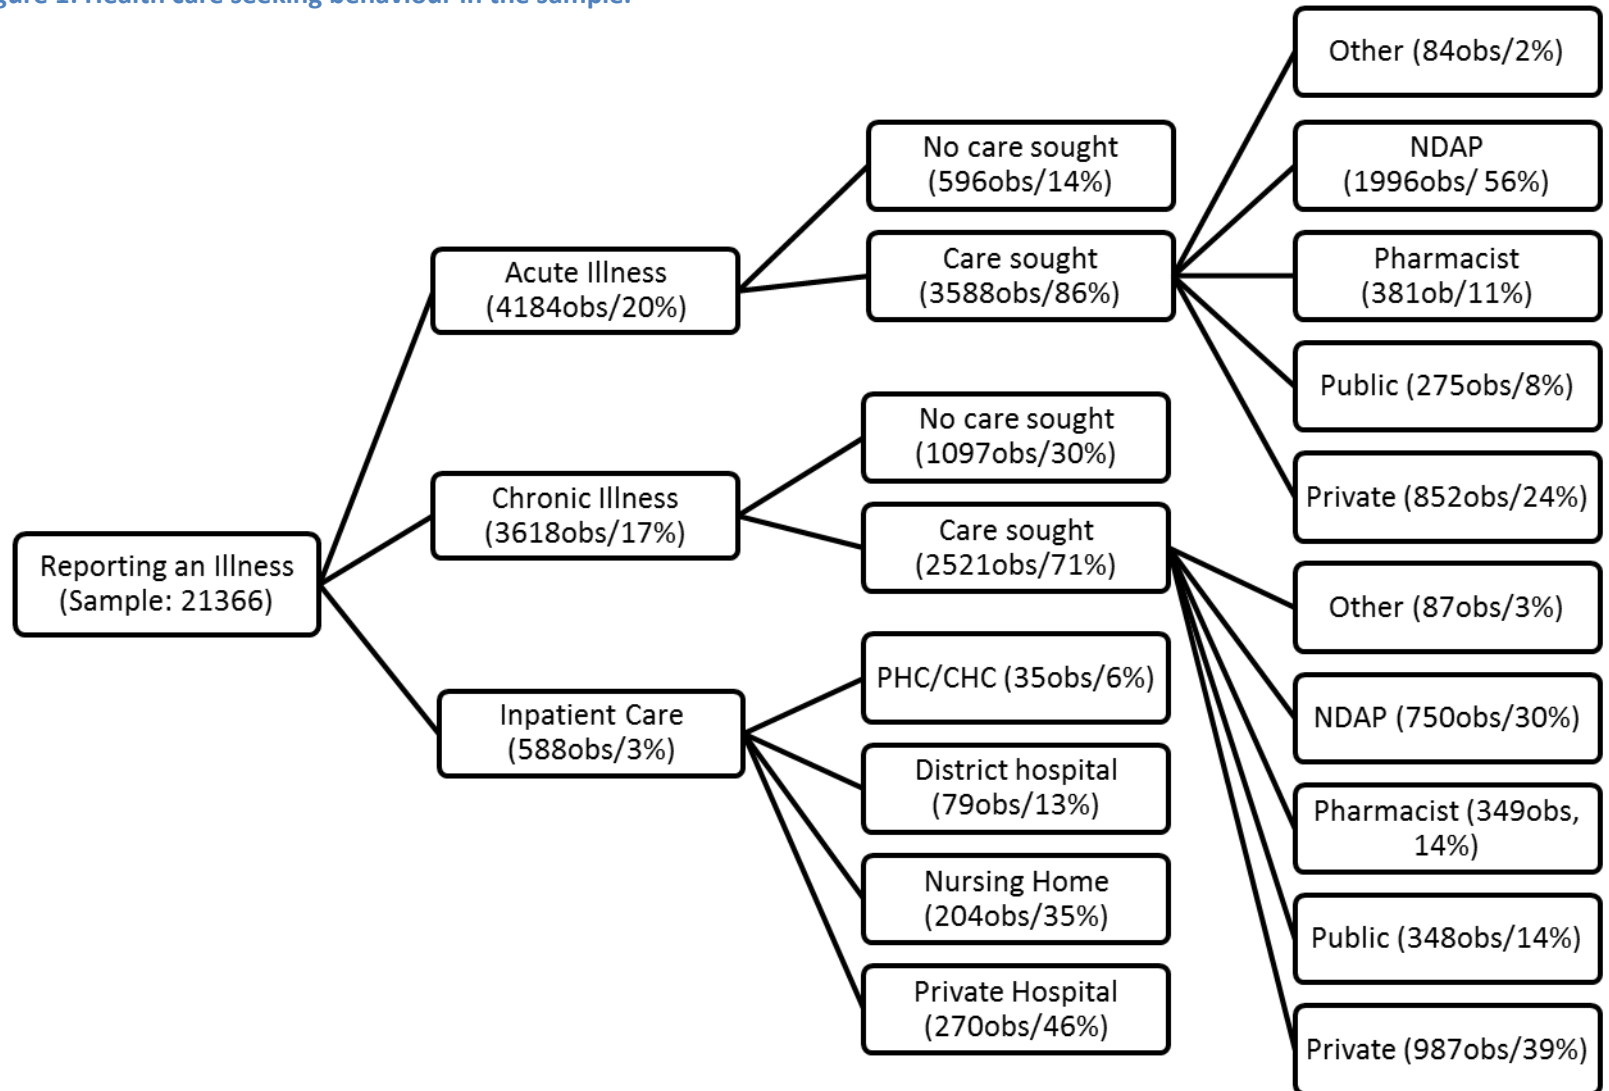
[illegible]gure 1: Health care seeking behaviour in the sample:

Reporting an Illness (Sample: 21366)

Acute Illness (4184obs/20%)

No care sought (596obs/14%)

Care sought (3588obs/86%)

Other (84obs/2%)

NDAP (1996obs/ 56%)

Pharmacist (381ob/11%)

Public (275obs/8%)

Private (852obs/24%)

Chronic Illness (3618obs/17%)

No care sought (1097obs/30%)

Care sought (2521obs/71%)

Other (87obs/3%)

NDAP (750obs/30%)

Pharmacist (349obs, 14%)

Public (348obs/14%)

Private (987obs/39%)

Inpatient Care (588obs/3%)

PHC/CHC (35obs/6%)

District hospital (79obs/13%)

Nursing Home (204obs/35%)

Private Hospital (270obs/46%)